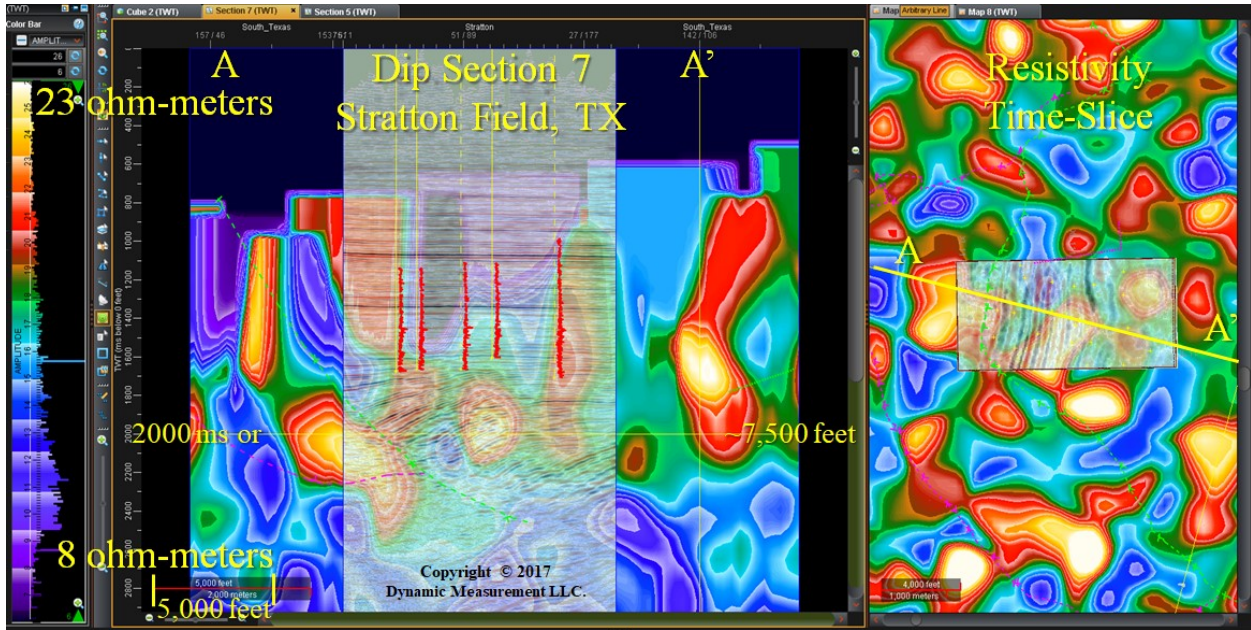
(TWT)
Color Bar
AMPLIT
26
6
23 ohm-meters
AMPLITUDE
8 ohm-meters
5,000 feet
2,000 meters
5,000 feet

Cube 2 (TWT)
Section 7 (TWT)
Section 5 (TWT)
South_Texas
Stratton
South_Texas
157 / 46
153 / 611
51 / 89
27 / 177
142 / 106
A
Dip Section 7
Stratton Field, TX
A'
TWT (ms below 0 feet)
800
1000
1200
1400
1600
1800
2000
2200
2400
2600
2000 ms or
~7,500 feet
Copyright © 2017
Dynamic Measurement LLC.

Map
Arbitrary Line
Map 8 (TWT)
Resistivity
Time-Slice
A
A'
4,000 feet
1,000 meters